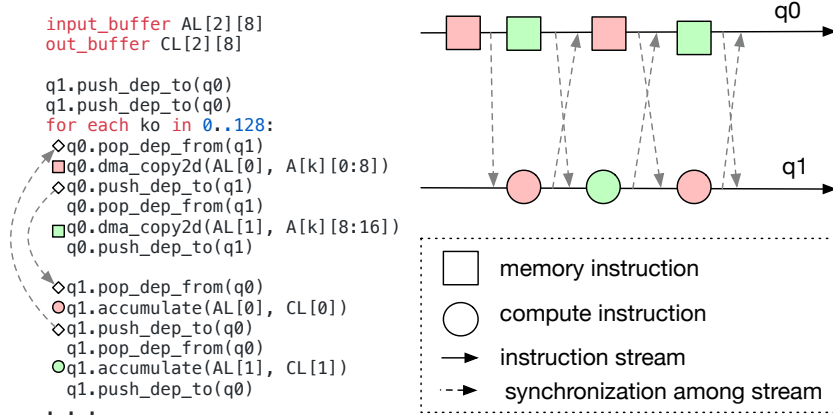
input_buffer AL[2][8]
out_buffer CL[2][8]

q1.push_dep_to(q0)
q1.push_dep_to(q0)
for each ko in 0..128:
q0.pop_dep_from(q1)
q0.dma_copy2d(AL[0], A[k][0:8])
q0.push_dep_to(q1)
q0.pop_dep_from(q1)
q0.dma_copy2d(AL[1], A[k][8:16])
q0.push_dep_to(q1)

q1.pop_dep_from(q0)
q1.accumulate(AL[0], CL[0])
q1.push_dep_to(q0)
q1.pop_dep_from(q0)
q1.accumulate(AL[1], CL[1])
q1.push_dep_to(q0)

q0

q1

memory instruction

compute instruction

instruction stream

synchronization among stream